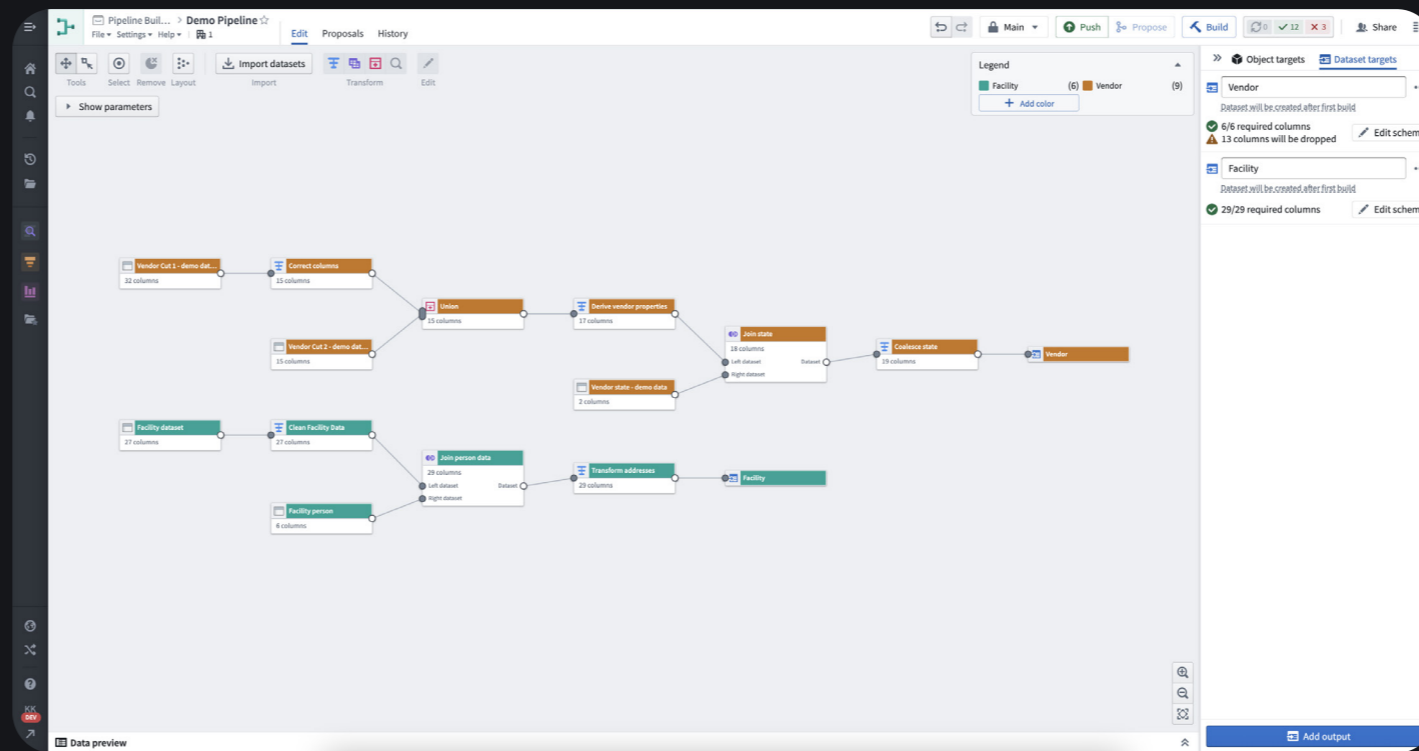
Pipeline Buil... > Demo Pipeline ☆
File ▾ Settings ▾ Help ▾ 1
Edit Proposals History
Main ▾ Push Propose Build 0 ✓ 12 ✕ 3 Share

Tools Select Remove Layout
Import datasets
Import
Transform
Edit

Show parameters

Legend
Facility (6) Vendor (9)
+ Add color

» Object targets Dataset targets
Vendor
Dataset will be created after first build
6/6 required columns
13 columns will be dropped
Edit schem
Facility
Dataset will be created after first build
29/29 required columns
Edit schem

Vendor Cut 1 - demo dat...
22 columns
Correct columns
15 columns
Vendor Cut 2 - demo dat...
15 columns
Union
15 columns
Derive vendor properties
17 columns
Join state
18 columns
Left dataset
Right dataset
Dataset
Vendor state - demo data
2 columns
Coalesce state
19 columns
Vendor

Facility dataset
27 columns
Clean Facility Data
27 columns
Join person data
29 columns
Left dataset
Right dataset
Dataset
Transform addresses
29 columns
Facility
Facility person
6 columns

KK
DEV

Data preview
Add output